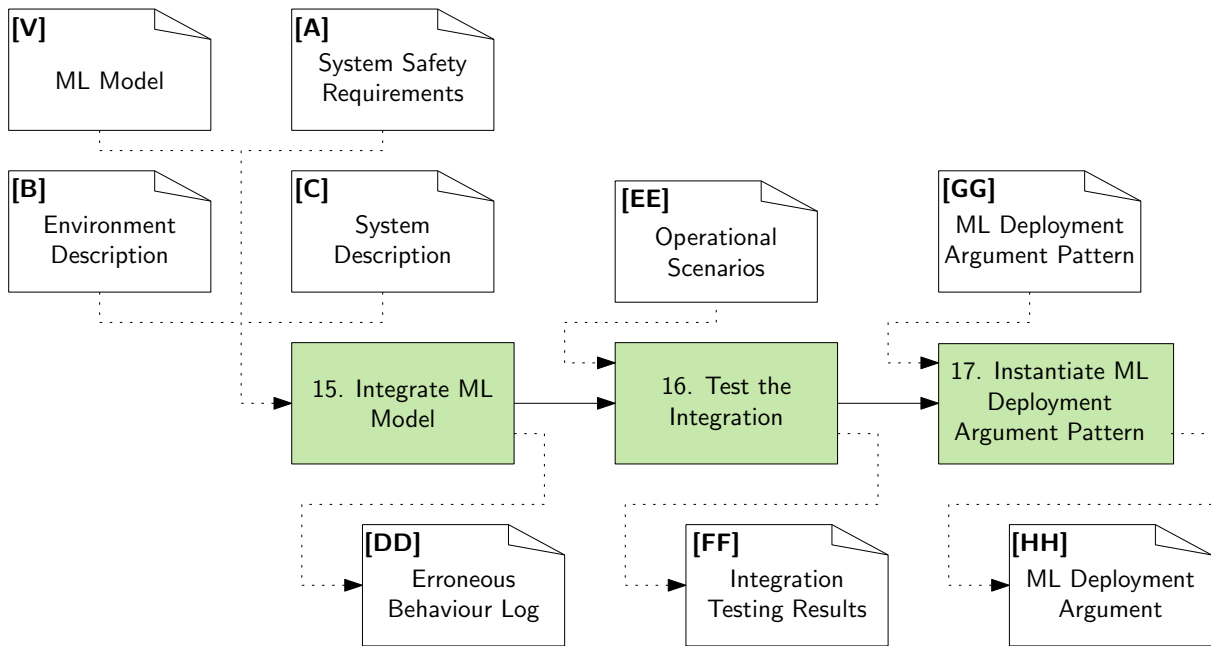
[V]
ML Model

[A]
System Safety Requirements

[B]
Environment Description

[C]
System Description

[EE]
Operational Scenarios

[GG]
ML Deployment Argument Pattern

15. Integrate ML Model

16. Test the Integration

17. Instantiate ML Deployment Argument Pattern

[DD]
Erroneous Behaviour Log

[FF]
Integration Testing Results

[HH]
ML Deployment Argument